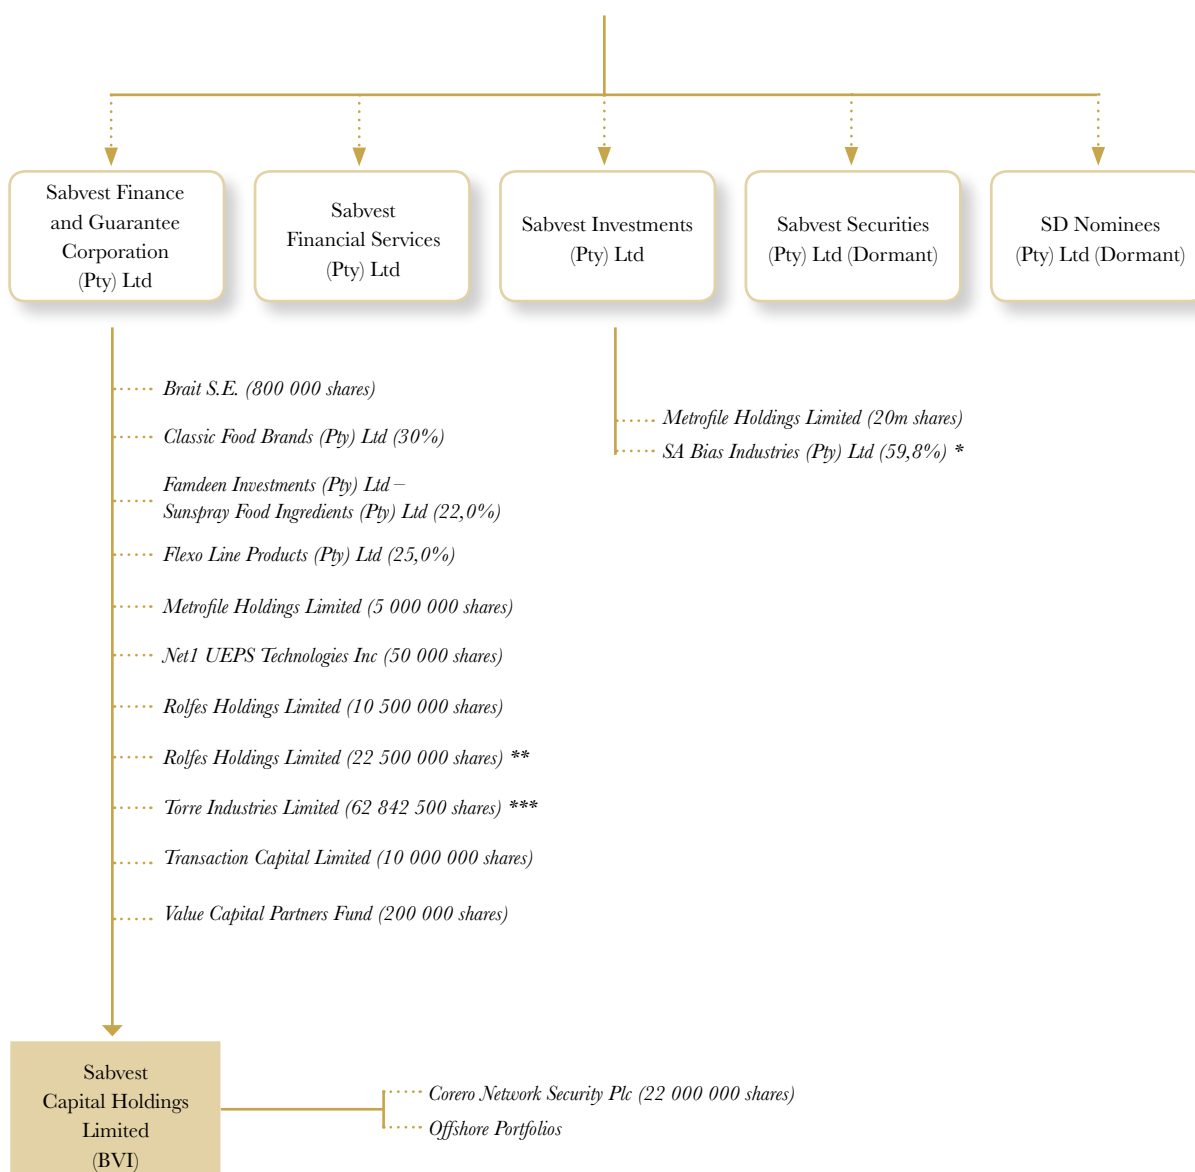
Sabvest Finance and Guarantee Corporation (Pty) Ltd

Sabvest Financial Services (Pty) Ltd

Sabvest Investments (Pty) Ltd

Sabvest Securities (Pty) Ltd (Dormant)

SD Nominees (Pty) Ltd (Dormant)

Brait S.E. (800 000 shares)

Classic Food Brands (Pty) Ltd (30%)

Famdeen Investments (Pty) Ltd – Sunspray Food Ingredients (Pty) Ltd (22,0%)

Flexo Line Products (Pty) Ltd (25,0%)

Metrofile Holdings Limited (5 000 000 shares)

Net1 UEPS Technologies Inc (50 000 shares)

Rolfes Holdings Limited (10 500 000 shares)

Rolfes Holdings Limited (22 500 000 shares) **

Torre Industries Limited (62 842 500 shares) ***

Transaction Capital Limited (10 000 000 shares)

Value Capital Partners Fund (200 000 shares)

Metrofile Holdings Limited (20m shares)

SA Bias Industries (Pty) Ltd (59,8%) *

Sabvest Capital Holdings Limited (BVI)

Corero Network Security Plc (22 000 000 shares)

Offshore Portfolios